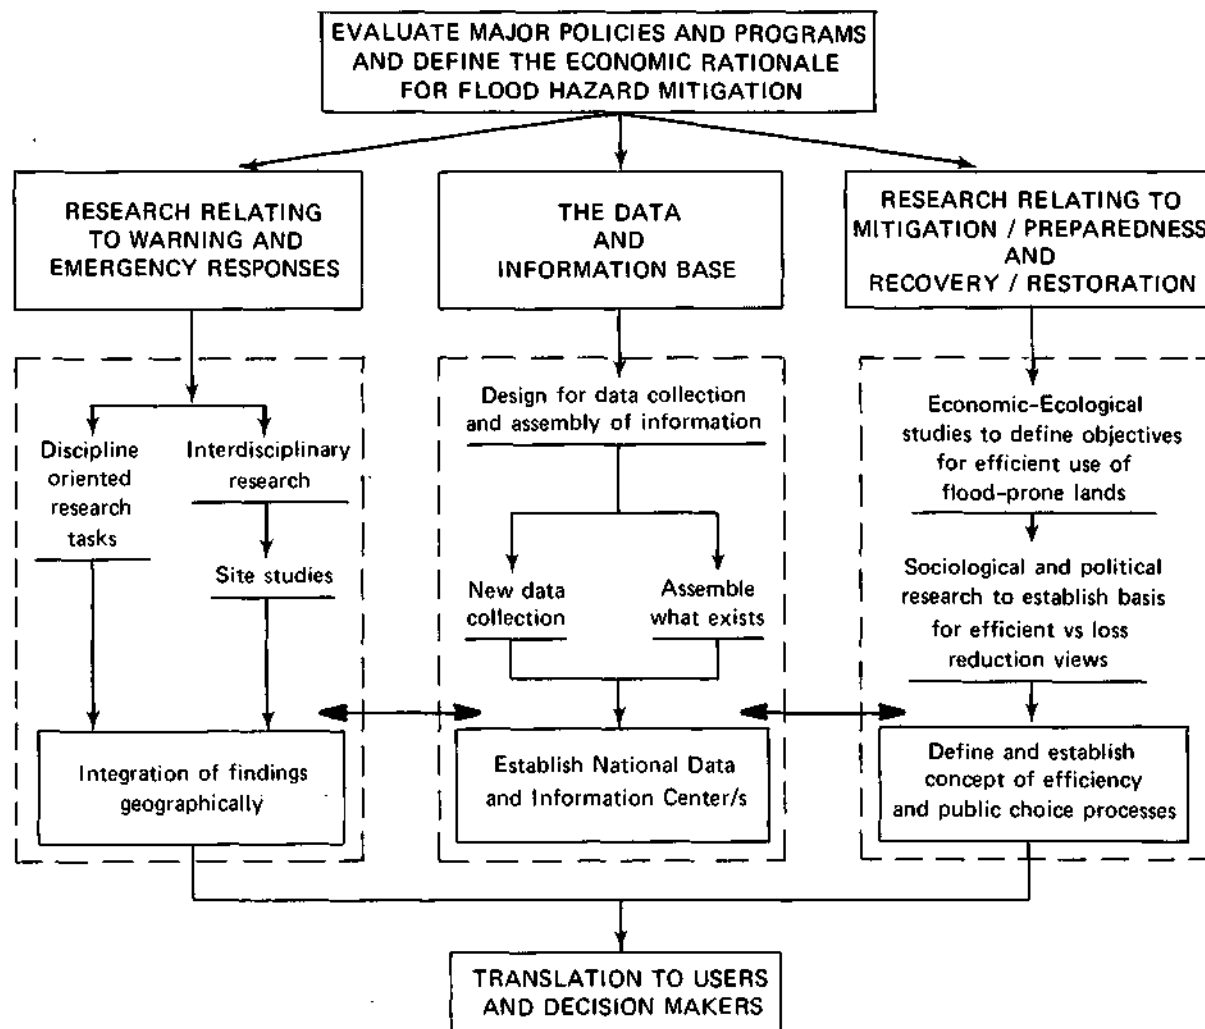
EVALUATE MAJOR POLICIES AND PROGRAMS AND DEFINE THE ECONOMIC RATIONALE FOR FLOOD HAZARD MITIGATION

RESEARCH RELATING TO WARNING AND EMERGENCY RESPONSES

THE DATA AND INFORMATION BASE

RESEARCH RELATING TO MITIGATION / PREPAREDNESS AND RECOVERY / RESTORATION

Discipline oriented research tasks

Interdisciplinary research

Site studies

Integration of findings geographically

Design for data collection and assembly of information

New data collection

Assemble what exists

Establish National Data and Information Center/s

Economic-Ecological studies to define objectives for efficient use of flood-prone lands

Sociological and political research to establish basis for efficient vs loss reduction views

Define and establish concept of efficiency and public choice processes

TRANSLATION TO USERS AND DECISION MAKERS